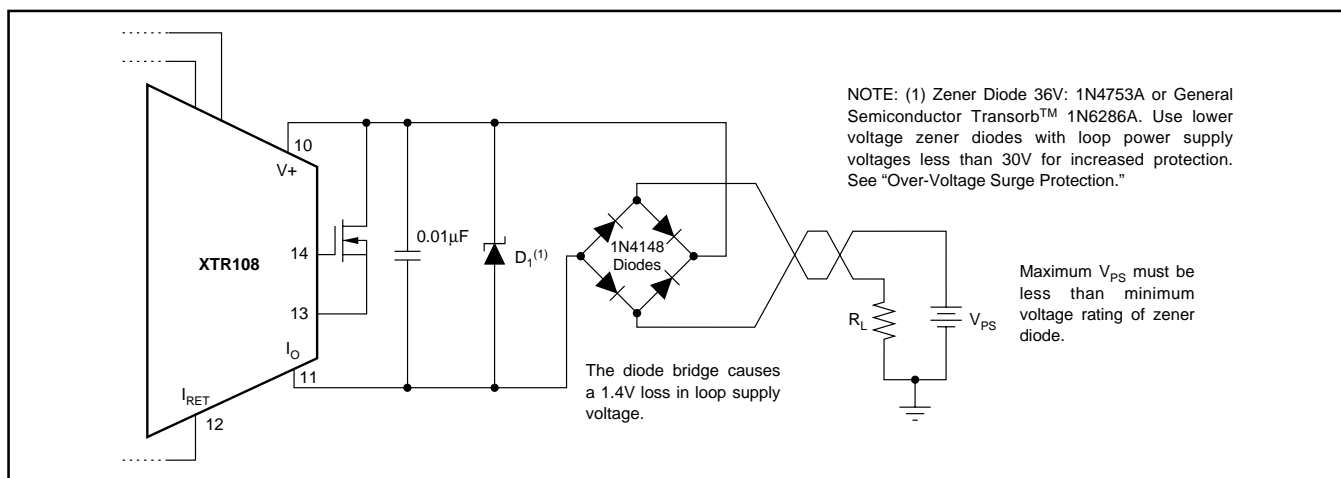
NOTE: (1) Zener Diode 36V: 1N4753A or General Semiconductor Transorb$^{TM}$ 1N6286A. Use lower voltage zener diodes with loop power supply voltages less than 30V for increased protection. See "Over-Voltage Surge Protection."

10

V+

14

XTR108

13

$I_O$

11

$I_{RET}$

12

0.01μF

$D_1^{(1)}$

1N4148 Diodes

$R_L$

$V_{PS}$

Maximum $V_{PS}$ must be less than minimum voltage rating of zener diode.

The diode bridge causes a 1.4V loss in loop supply voltage.